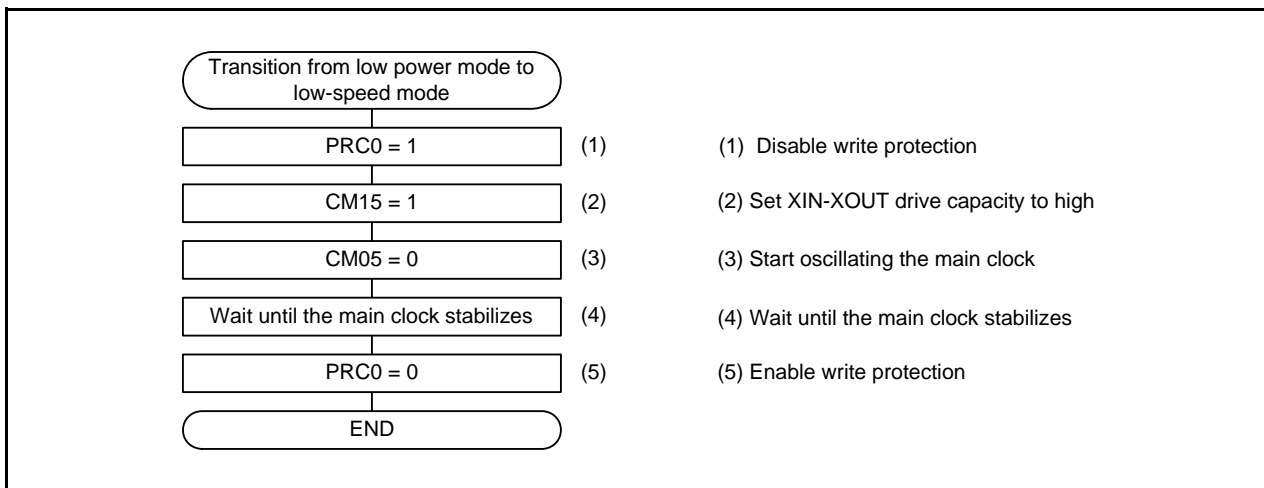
Transition from low power mode to low-speed mode

PRC0 = 1

(1)

(1) Disable write protection

CM15 = 1

(2)

(2) Set XIN-XOUT drive capacity to high

CM05 = 0

(3)

(3) Start oscillating the main clock

Wait until the main clock stabilizes

(4)

(4) Wait until the main clock stabilizes

PRC0 = 0

(5)

(5) Enable write protection

END